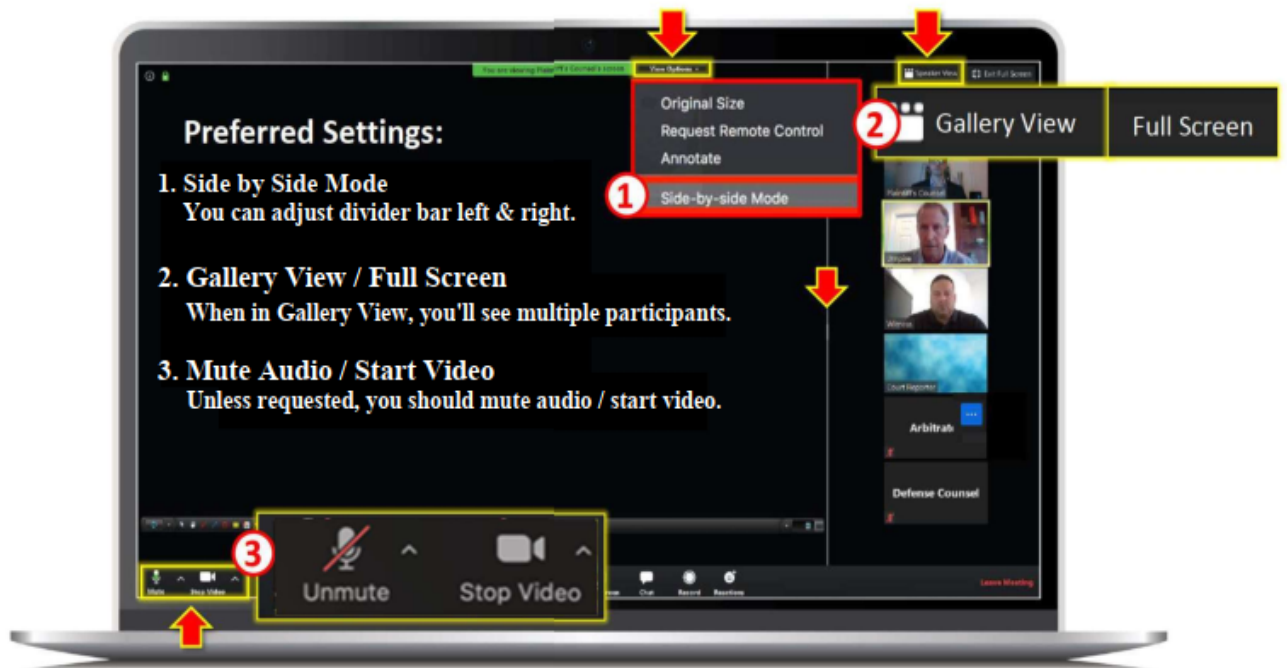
You are viewing Plaintiff's Counsel's screen
View Options
Speaker View
Exit Full Screen

Original Size
Request Remote Control
Annotate
1
Side-by-side Mode

2
Gallery View
Full Screen

Preferred Settings:

1. Side by Side Mode
You can adjust divider bar left & right.

2. Gallery View / Full Screen
When in Gallery View, you'll see multiple participants.

3. Mute Audio / Start Video
Unless requested, you should mute audio / start video.

Plaintiff's Counsel
Umpire
Witness
Court Reporter
Arbitrat
Defense Counsel

3
Unmute
Stop Video

Mute
Stop Video
Share
Chat
Record
Reactions
Leave Meeting